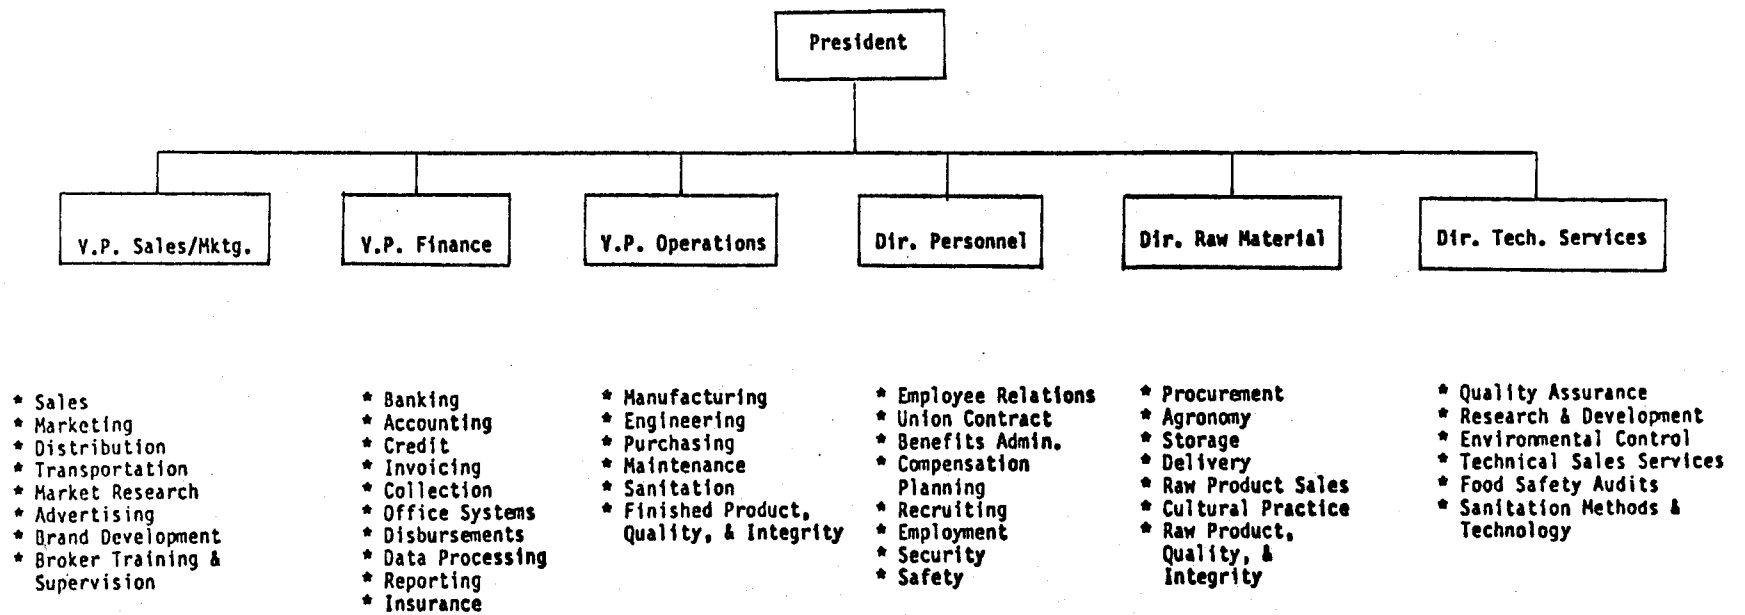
President

V.P. Sales/Mktg.

V.P. Finance

V.P. Operations

Dir. Personnel

Dir. Raw Material

Dir. Tech. Services

* Sales
* Marketing
* Distribution
* Transportation
* Market Research
* Advertising
* Brand Development
* Broker Training & Supervision

* Banking
* Accounting
* Credit
* Invoicing
* Collection
* Office Systems
* Disbursements
* Data Processing
* Reporting
* Insurance

* Manufacturing
* Engineering
* Purchasing
* Maintenance
* Sanitation
* Finished Product, Quality, & Integrity

* Employee Relations
* Union Contract
* Benefits Admin.
* Compensation Planning
* Recruiting
* Employment
* Security
* Safety

* Procurement
* Agronomy
* Storage
* Delivery
* Raw Product Sales
* Cultural Practice
* Raw Product, Quality, & Integrity

* Quality Assurance
* Research & Development
* Environmental Control
* Technical Sales Services
* Food Safety Audits
* Sanitation Methods & Technology